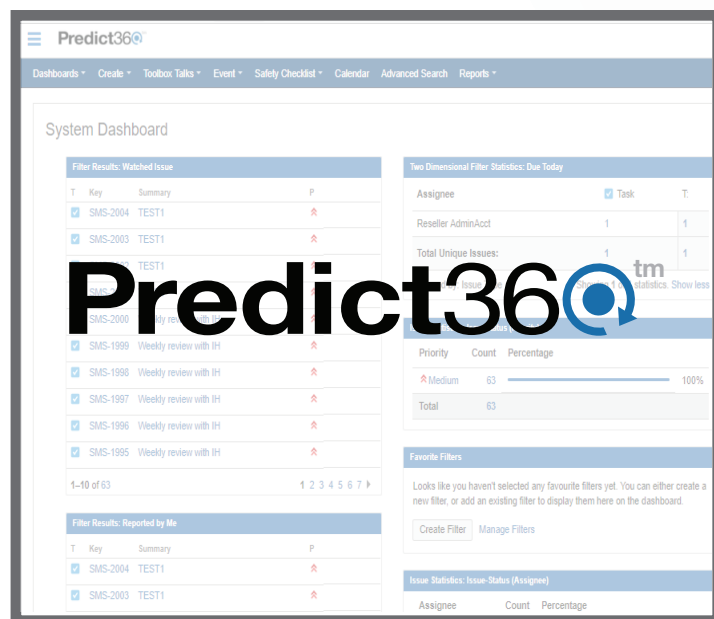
Predict360

Dashboards ▾ Create ▾ Toolbox Talks ▾ Event ▾ Safety Checklist ▾ Calendar Advanced Search Reports ▾

System Dashboard

Filter Results: Watched Issue

| T | Key | Summary | P |
|---|---|---|---|
| | SMS-2004 | TEST1 | |
| | SMS-2003 | TEST1 | |
| | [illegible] | TEST1 | |
| | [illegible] | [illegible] | |
| | SMS-2000 | Weekly review with IH | |
| | SMS-1999 | Weekly review with IH | |
| | SMS-1998 | Weekly review with IH | |
| | SMS-1997 | Weekly review with IH | |
| | SMS-1996 | Weekly review with IH | |
| | SMS-1995 | Weekly review with IH | |

1–10 of 63 1 2 3 4 5 6 7

Filter Results: Reported by Me

| T | Key | Summary | P |
|---|---|---|---|
| | SMS-2004 | TEST1 | |
| | SMS-2003 | TEST1 | |

Two Dimensional Filter Statistics: Due Today

| Assignee | Task | T |
|---|---|---|
| Reseller AdminAcct | 1 | 1 |
| Total Unique Issues: | 1 | 1 |

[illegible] Issue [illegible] Showing 1 of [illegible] statistics. Show less

Predict360 tm

| Priority | Count | Percentage |
|---|---|---|
| Medium | 63 | 100% |
| Total | 63 | |

Favorite Filters

Looks like you haven't selected any favourite filters yet. You can either create a new filter, or add an existing filter to display them here on the dashboard.

Create Filter Manage Filters

Issue Statistics: Issue-Status (Assignee)

Assignee Count Percentage